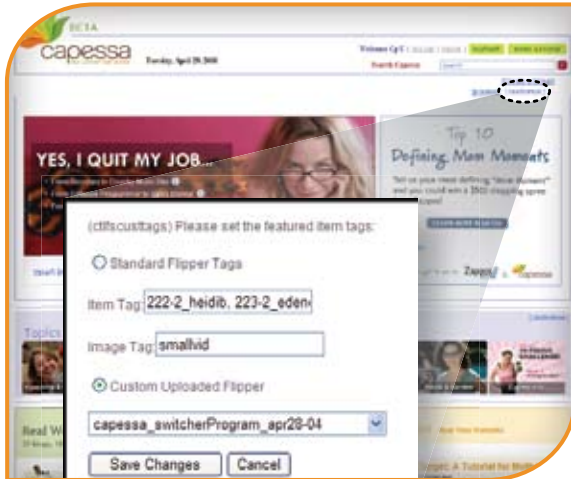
BETA

capessa

Tuesday, April 29, 2008

Welcome CpT

Search Capessa

YES, I QUIT MY JOB...

Top 10 Defining Mom Moments

Tell us your most defining "mom moment" and you could win a $500 shopping spree

Zappos

Topics

Real W

(ctlfscusttags) Please set the featured item tags:

Standard Flipper Tags

Item Tag: 222-2_heidib, 223-2_eden

Image Tag: smallvid

Custom Uploaded Flipper

capessa_switcherProgram_apr28-04

Save Changes

Cancel